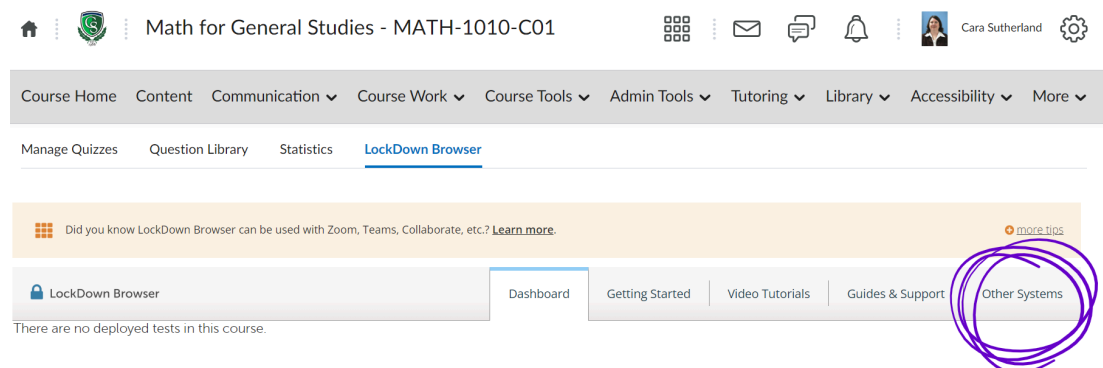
Math for General Studies - MATH-1010-C01

Cara Sutherland

Course Home Content Communication Course Work Course Tools Admin Tools Tutoring Library Accessibility More

Manage Quizzes Question Library Statistics LockDown Browser

Did you know LockDown Browser can be used with Zoom, Teams, Collaborate, etc.? Learn more.

more tips

LockDown Browser

Dashboard Getting Started Video Tutorials Guides & Support Other Systems

There are no deployed tests in this course.